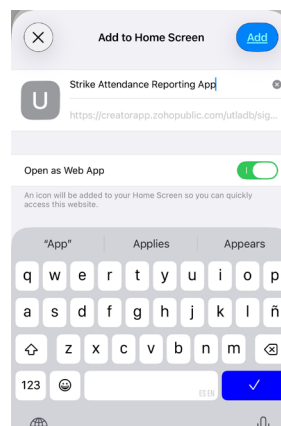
Add to Home Screen

Add

U

Strike Attendance Reporting App

https://creatorapp.zohopublic.com/utladb/sig...

Open as Web App

An icon will be added to your Home Screen so you can quickly access this website.

"App"
Applies
Appears

q w e r t y u i o p
a s d f g h j k l ñ
z x c v b n m
123

✓